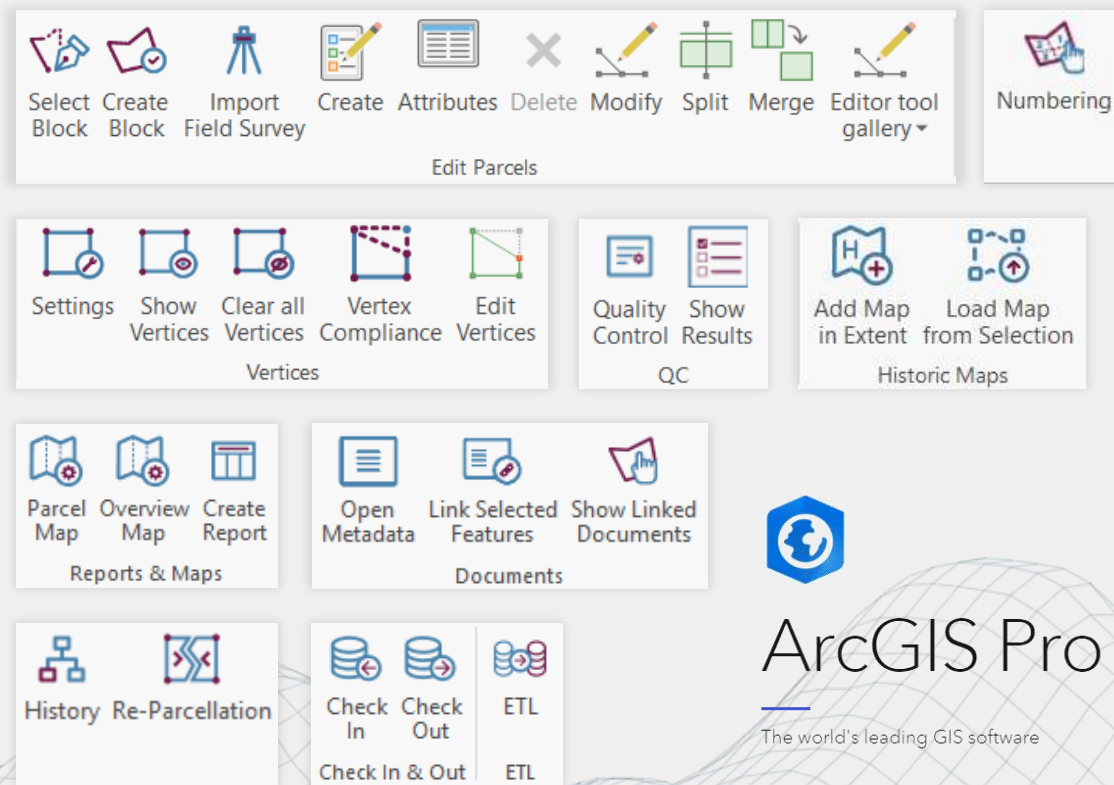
Select Block
Create Block
Import Field Survey
Create
Attributes
Delete
Modify
Split
Merge
Editor tool gallery
Edit Parcels

Numbering

Settings
Show Vertices
Clear all Vertices
Vertex Compliance
Edit Vertices
Vertices

Quality Control
Show Results
QC

Add Map in Extent
Load Map from Selection
Historic Maps

Parcel Map
Overview Map
Create Report
Reports & Maps

Open Metadata
Link Selected Features
Show Linked Documents
Documents

History
Re-Parcellation

Check In
Check Out
Check In & Out

ETL
ETL

ArcGIS Pro

The world's leading GIS software